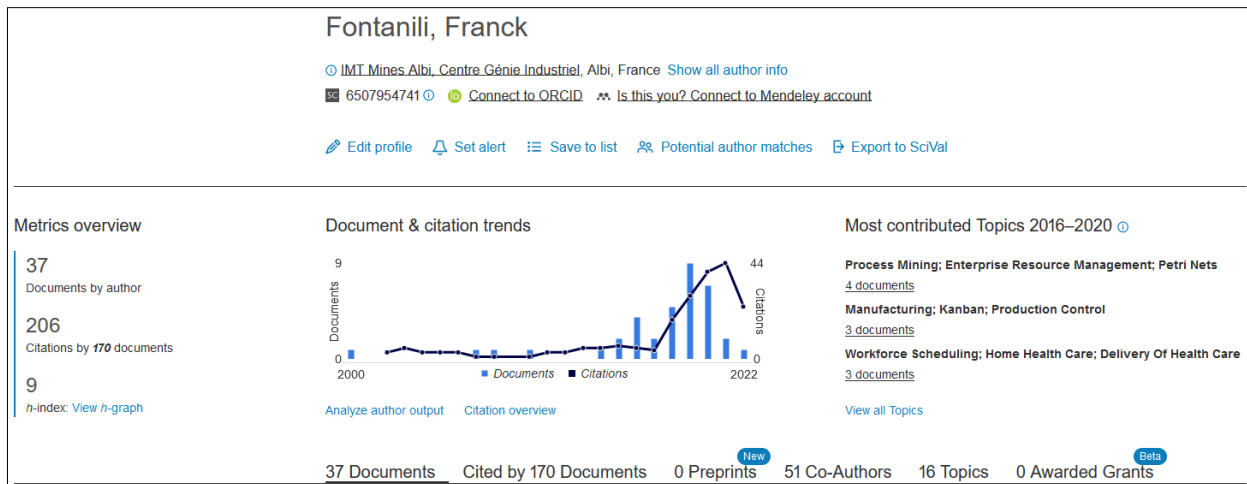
Fontanili, Franck

IMT Mines Albi, Centre Génie Industriel, Albi, France Show all author info

SC 6507954741 Connect to ORCID Is this you? Connect to Mendeley account

Edit profile Set alert Save to list Potential author matches Export to SciVal

Metrics overview

37
Documents by author

206
Citations by *170* documents

9
*h*-index: View *h*-graph

Document & citation trends

9 Documents 0 2000 44 Citations 0 2022
Documents Citations

Analyze author output Citation overview

Most contributed Topics 2016–2020

Process Mining; Enterprise Resource Management; Petri Nets
4 documents

Manufacturing; Kanban; Production Control
3 documents

Workforce Scheduling; Home Health Care; Delivery Of Health Care
3 documents

View all Topics

37 Documents Cited by 170 Documents New 0 Preprints 51 Co-Authors 16 Topics Beta 0 Awarded Grants